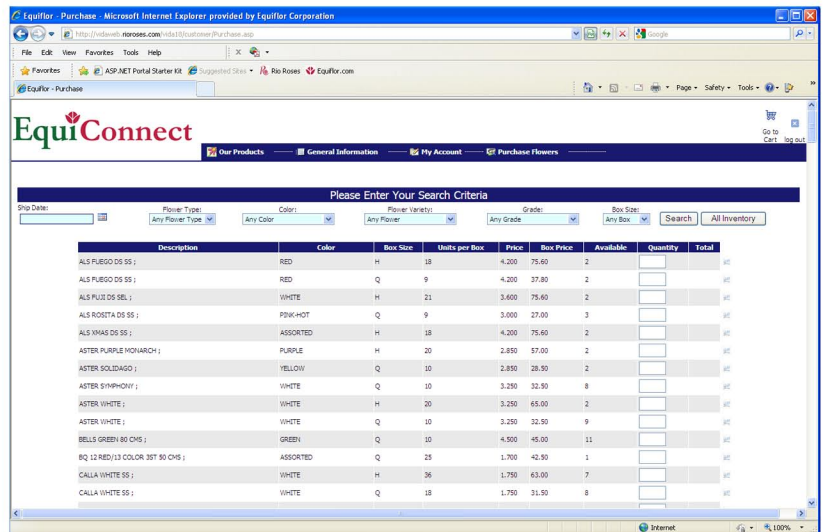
Equiflor - Purchase - Microsoft Internet Explorer provided by Equiflor Corporation

http://vidaweb.rioroses.com/vida10/customer/Purchase.asp

Google

File Edit View Favorites Tools Help

Favorites ASP.NET Portal Starter Kit Suggested Sites Rio Roses Equiflor.com

Equiflor - Purchase

Page Safety Tools

EquiConnect

Go to Cart log out

Our Products General Information My Account Purchase Flowers

Please Enter Your Search Criteria

Ship Date: Flower Type: Any Flower Type Color: Any Color Flower Variety: Any Flower Grade: Any Grade Box Size: Any Box Search All Inventory

| Description | Color | Box Size | Units per Box | Price | Box Price | Available | Quantity | Total |
|---|---|---|---|---|---|---|---|---|
| ALS FUEGO DS SS ; | RED | H | 18 | 4.200 | 75.60 | 2 | | |
| ALS FUEGO DS SS ; | RED | Q | 9 | 4.200 | 37.80 | 2 | | |
| ALS FUJI DS SEL ; | WHITE | H | 21 | 3.600 | 75.60 | 2 | | |
| ALS ROSITA DS SS ; | PINK-HOT | Q | 9 | 3.000 | 27.00 | 3 | | |
| ALS XMAS DS SS ; | ASSORTED | H | 18 | 4.200 | 75.60 | 2 | | |
| ASTER PURPLE MONARCH ; | PURPLE | H | 20 | 2.850 | 57.00 | 2 | | |
| ASTER SOLIDAGO ; | YELLOW | Q | 10 | 2.850 | 28.50 | 2 | | |
| ASTER SYMPHONY ; | WHITE | Q | 10 | 3.250 | 32.50 | 8 | | |
| ASTER WHITE ; | WHITE | H | 20 | 3.250 | 65.00 | 2 | | |
| ASTER WHITE ; | WHITE | Q | 10 | 3.250 | 32.50 | 9 | | |
| BELLS GREEN 80 CMS ; | GREEN | Q | 10 | 4.500 | 45.00 | 11 | | |
| BQ 12 RED/13 COLOR 3ST 50 CMS ; | ASSORTED | Q | 25 | 1.700 | 42.50 | 1 | | |
| CALLA WHITE SS ; | WHITE | H | 36 | 1.750 | 63.00 | 7 | | |
| CALLA WHITE SS ; | WHITE | Q | 18 | 1.750 | 31.50 | 8 | | |

Internet 100%